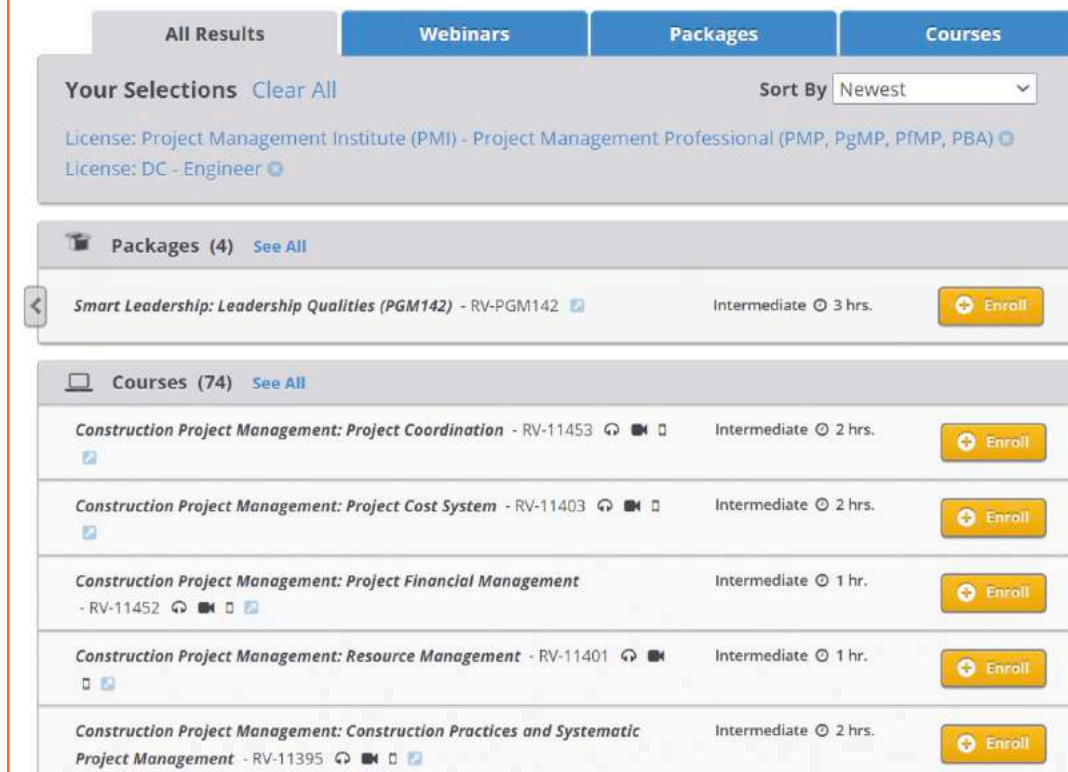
All Results | Webinars | Packages | Courses

Your Selections Clear All

Sort By Newest

License: Project Management Institute (PMI) - Project Management Professional (PMP, PgMP, PfMP, PBA)
License: DC - Engineer

Packages (4) See All

Smart Leadership: Leadership Qualities (PGM142) - RV-PGM142

Intermediate 3 hrs.

Enroll

Courses (74) See All

Construction Project Management: Project Coordination - RV-11453

Intermediate 2 hrs.

Enroll

Construction Project Management: Project Cost System - RV-11403

Intermediate 2 hrs.

Enroll

Construction Project Management: Project Financial Management - RV-11452

Intermediate 1 hr.

Enroll

Construction Project Management: Resource Management - RV-11401

Intermediate 1 hr.

Enroll

Construction Project Management: Construction Practices and Systematic Project Management - RV-11395

Intermediate 2 hrs.

Enroll